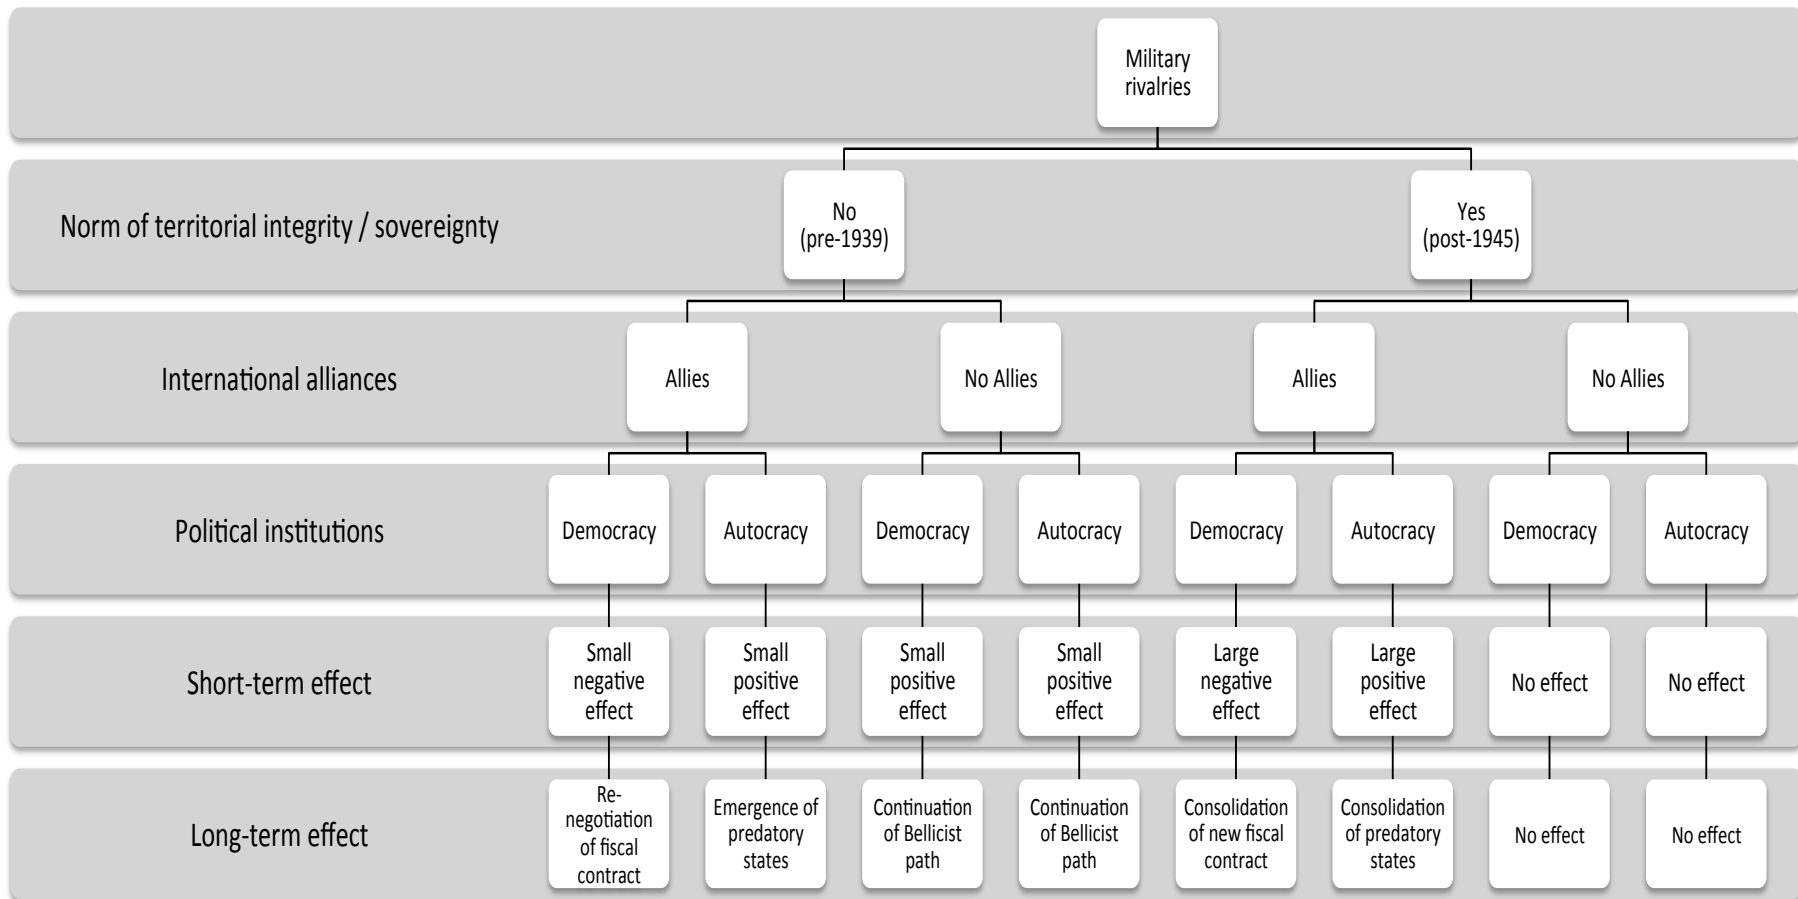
Military rivalries

Norm of territorial integrity / sovereignty

No (pre-1939)

Yes (post-1945)

International alliances

Allies

No Allies

Allies

No Allies

Political institutions

Democracy

Autocracy

Democracy

Autocracy

Democracy

Autocracy

Democracy

Autocracy

Short-term effect

Small negative effect

Small positive effect

Small positive effect

Small positive effect

Large negative effect

Large positive effect

No effect

No effect

Long-term effect

Re-negotiation of fiscal contract

Emergence of predatory states

Continuation of Bellicist path

Continuation of Bellicist path

Consolidation of new fiscal contract

Consolidation of predatory states

No effect

No effect